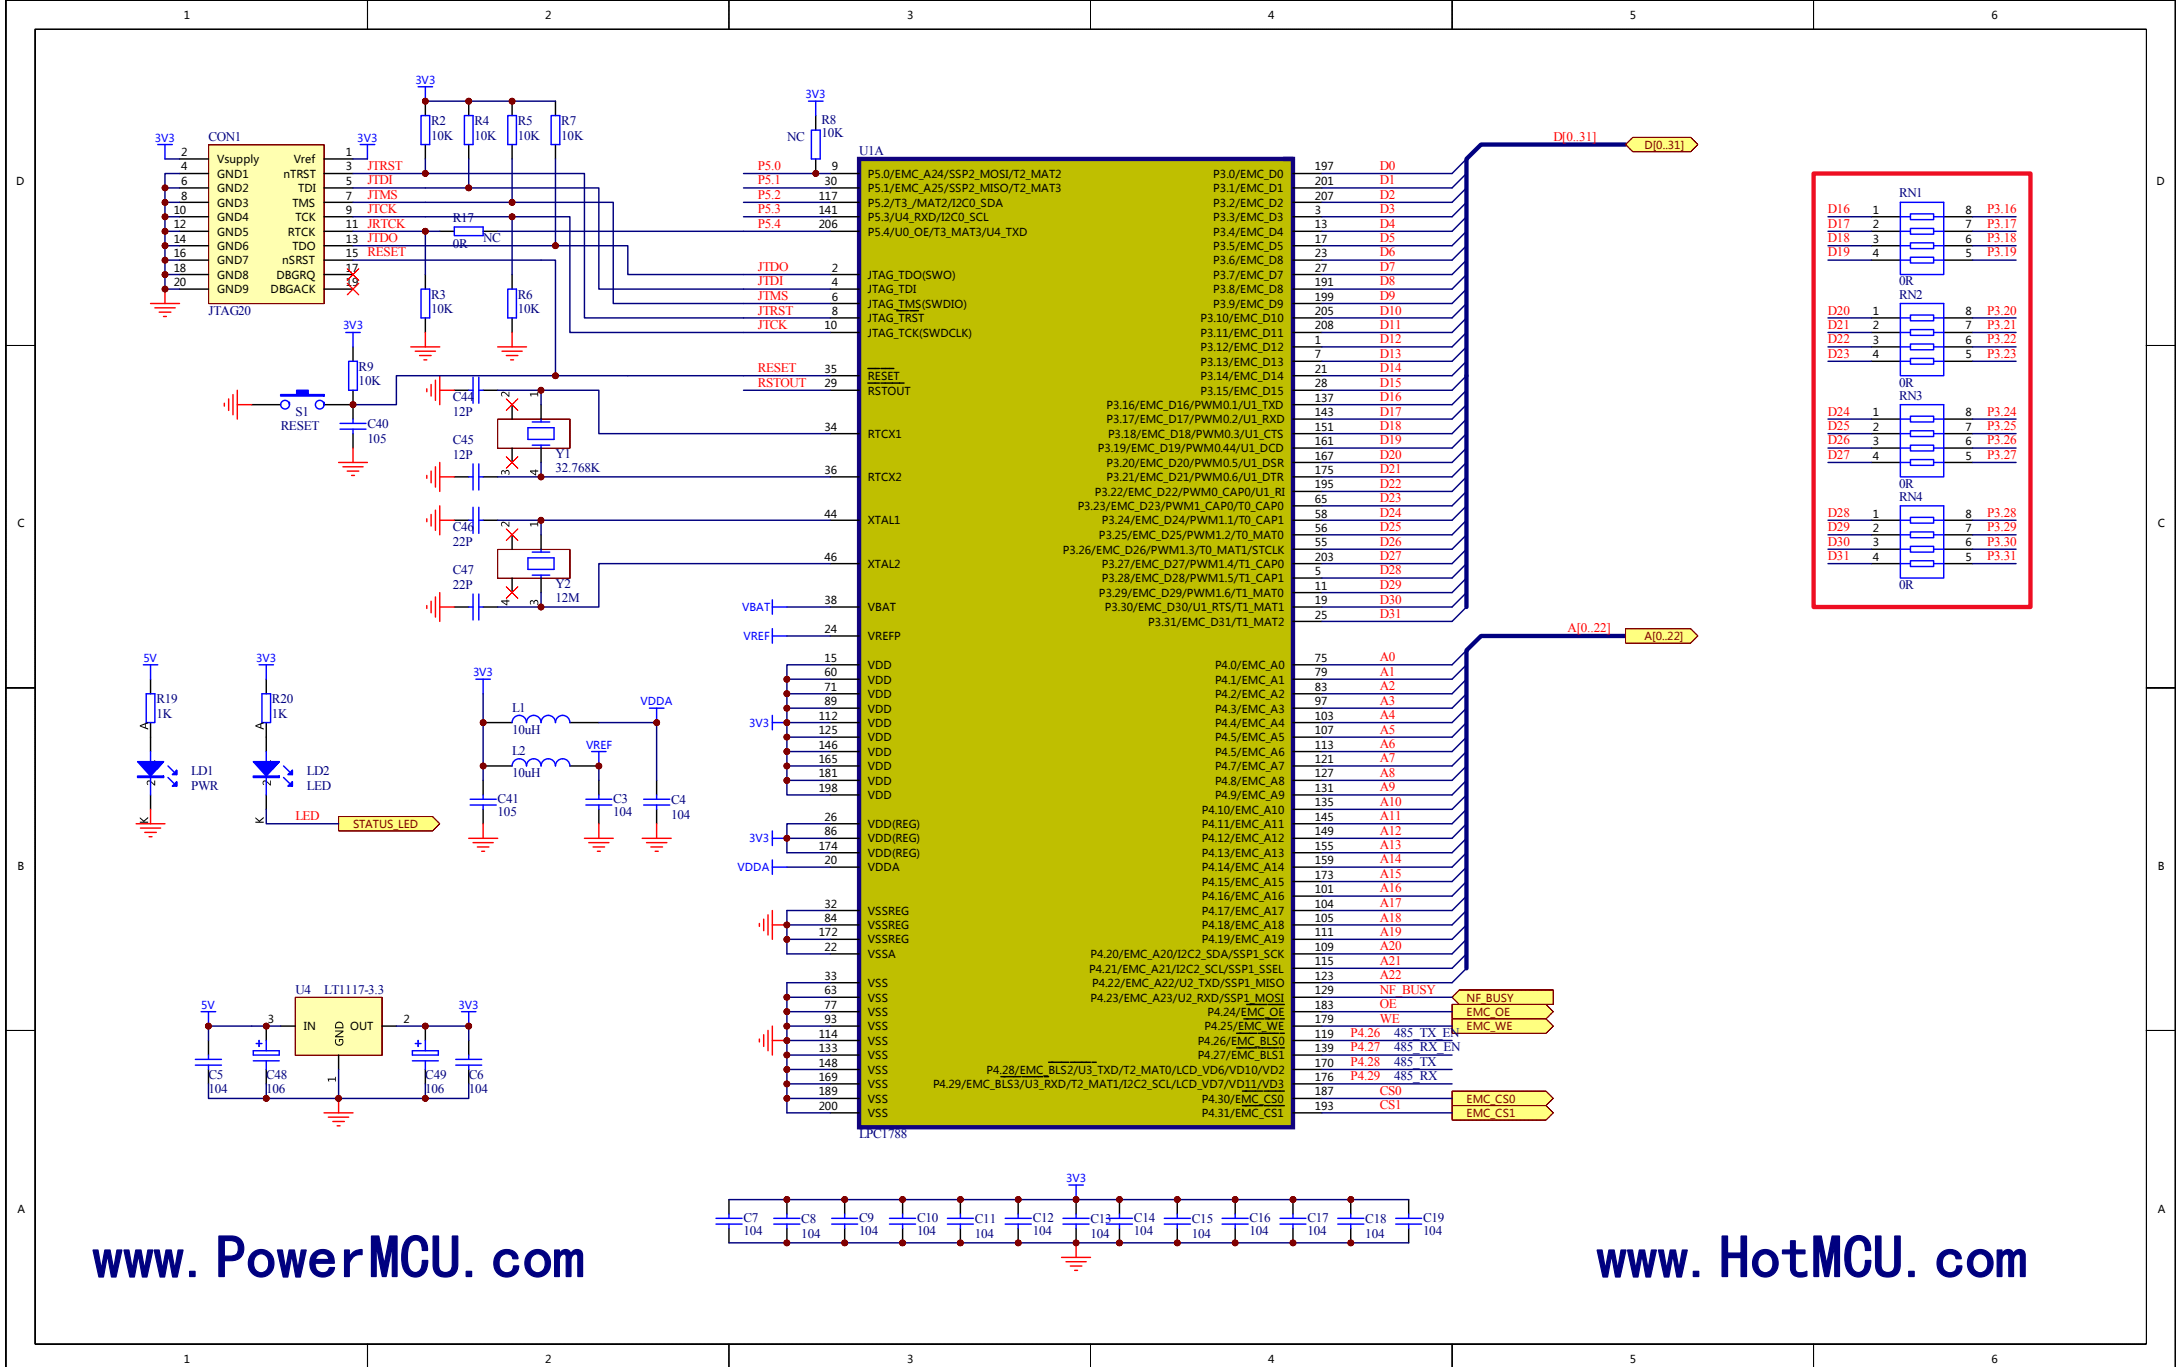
1 2 3 4 5 6

D

3V3 CON1 3V3
Vsupply Vref
GND1 nTRST
GND2 TDI
GND3 TMS
GND4 TCK
GND5 RTCK
GND6 TDO
GND7 nSRST
GND8 DBGRQ
GND9 DBGACK
JTAG20
2 4 6 8 10 12 14 16 18 20
1 3 5 7 9 11 13 15 17 19
JTRST JTDI JTMS JTCK JRTCK JTDO RESET

3V3
R2 10K R4 10K R5 10K R7 10K
R17 0R NC
R3 10K R6 10K

3V3 R8 10K NC
U1A
P5.0 P5.1 P5.2 P5.3 P5.4
9 30 117 141 206
P5.0/EMC_A24/SSP2_MOSI/T2_MAT2
P5.1/EMC_A25/SSP2_MISO/T2_MAT3
P5.2/T3_/MAT2/I2C0_SDA
P5.3/U4_RXD/I2C0_SCL
P5.4/U0_OE/T3_MAT3/U4_TXD

JTDO 2 JTAG_TDO(SWO)
JTDI 4 JTAG_TDI
JTMS 6 JTAG_TMS(SWDIO)
JTRST 8 JTAG_TRST
JTCK 10 JTAG_TCK(SWDCLK)

3V3 R9 10K
S1 RESET C40 105
RESET 35 RESET
RSTOUT 29 RSTOUT
C44 12P C45 12P Y1 32.768K
34 RTCX1
36 RTCX2
C46 22P C47 22P Y2 12M
44 XTAL1
46 XTAL2
VBAT 38 VBAT
VREF 24 VREFP

P3.0/EMC_D0 197 D0
P3.1/EMC_D1 201 D1
P3.2/EMC_D2 207 D2
P3.3/EMC_D3 3 D3
P3.4/EMC_D4 13 D4
P3.5/EMC_D5 17 D5
P3.6/EMC_D8 23 D6
P3.7/EMC_D7 27 D7
P3.8/EMC_D8 191 D8
P3.9/EMC_D9 199 D9
P3.10/EMC_D10 205 D10
P3.11/EMC_D11 208 D11
P3.12/EMC_D12 1 D12
P3.13/EMC_D13 7 D13
P3.14/EMC_D14 21 D14
P3.15/EMC_D15 28 D15
P3.16/EMC_D16/PWM0.1/U1_TXD 137 D16
P3.17/EMC_D17/PWM0.2/U1_RXD 143 D17
P3.18/EMC_D18/PWM0.3/U1_CTS 151 D18
P3.19/EMC_D19/PWM0.44/U1_DCD 161 D19
P3.20/EMC_D20/PWM0.5/U1_DSR 167 D20
P3.21/EMC_D21/PWM0.6/U1_DTR 175 D21
P3.22/EMC_D22/PWM0_CAP0/U1_RI 195 D22
P3.23/EMC_D23/PWM1_CAP0/T0_CAP0 65 D23
P3.24/EMC_D24/PWM1.1/T0_CAP1 58 D24
P3.25/EMC_D25/PWM1.2/T0_MAT0 56 D25
P3.26/EMC_D26/PWM1.3/T0_MAT1/STCLK 55 D26
P3.27/EMC_D27/PWM1.4/T1_CAP0 203 D27
P3.28/EMC_D28/PWM1.5/T1_CAP1 5 D28
P3.29/EMC_D29/PWM1.6/T1_MAT0 11 D29
P3.30/EMC_D30/U1_RTS/T1_MAT1 19 D30
P3.31/EMC_D31/T1_MAT2 25 D31
D[0..31] D[0..31]

RN1
D16 1 8 P3.16
D17 2 7 P3.17
D18 3 6 P3.18
D19 4 5 P3.19
0R
RN2
D20 1 8 P3.20
D21 2 7 P3.21
D22 3 6 P3.22
D23 4 5 P3.23
0R
RN3
D24 1 8 P3.24
D25 2 7 P3.25
D26 3 6 P3.26
D27 4 5 P3.27
0R
RN4
D28 1 8 P3.28
D29 2 7 P3.29
D30 3 6 P3.30
D31 4 5 P3.31
0R

C

5V R19 1K LD1 PWR
3V3 R20 1K LD2 LED
LED STATUS_LED

3V3 L1 10uH VDDA
L2 10uH VREF
C41 105 C3 104 C4 104

3V3
15 60 71 89 112 125 146 165 181 198
VDD VDD VDD VDD VDD VDD VDD VDD VDD VDD
3V3 26 86 174 VDD(REG) VDD(REG) VDD(REG)
VDDA 20 VDDA
32 84 172 22 VSSREG VSSREG VSSREG VSSA
33 63 77 93 114 133 148 169 189 200
VSS VSS VSS VSS VSS VSS VSS VSS VSS VSS
LPC1788

P4.0/EMC_A0 75 A0
P4.1/EMC_A1 79 A1
P4.2/EMC_A2 83 A2
P4.3/EMC_A3 97 A3
P4.4/EMC_A4 103 A4
P4.5/EMC_A5 107 A5
P4.5/EMC_A6 113 A6
P4.7/EMC_A7 121 A7
P4.8/EMC_A8 127 A8
P4.9/EMC_A9 131 A9
P4.10/EMC_A10 135 A10
P4.11/EMC_A11 145 A11
P4.12/EMC_A12 149 A12
P4.13/EMC_A13 155 A13
P4.14/EMC_A14 159 A14
P4.15/EMC_A15 173 A15
P4.16/EMC_A16 101 A16
P4.17/EMC_A17 104 A17
P4.18/EMC_A18 105 A18
P4.19/EMC_A19 111 A19
P4.20/EMC_A20/I2C2_SDA/SSP1_SCK 109 A20
P4.21/EMC_A21/I2C2_SCL/SSP1_SSEL 115 A21
P4.22/EMC_A22/U2_TXD/SSP1_MISO 123 A22
P4.23/EMC_A23/U2_RXD/SSP1_MOSI 129 NF_BUSY NF_BUSY
P4.24/EMC_OE 183 OE EMC_OE
P4.25/EMC_WE 179 WE EMC_WE
P4.26/EMC_BLS0 119 P4.26 485_TX_EN
P4.27/EMC_BLS1 139 P4.27 485_RX_EN
P4.28/EMC_BLS2/U3_TXD/T2_MAT0/LCD_VD6/VD10/VD2 170 P4.28 485_TX
P4.29/EMC_BLS3/U3_RXD/T2_MAT1/I2C2_SCL/LCD_VD7/VD11/VD3 176 P4.29 485_RX
P4.30/EMC_CS0 187 CS0 EMC_CS0
P4.31/EMC_CS1 193 CS1 EMC_CS1
A[0..22] A[0..22]

B

5V U4 LT1117-3.3 3V3
IN GND OUT
3 2 1
C5 104 C48 106 C49 106 C6 104

A

3V3
C7 104 C8 104 C9 104 C10 104 C11 104 C12 104 C13 104 C14 104 C15 104 C16 104 C17 104 C18 104 C19 104

www.PowerMCU.com
www.HotMCU.com

1 2 3 4 5 6